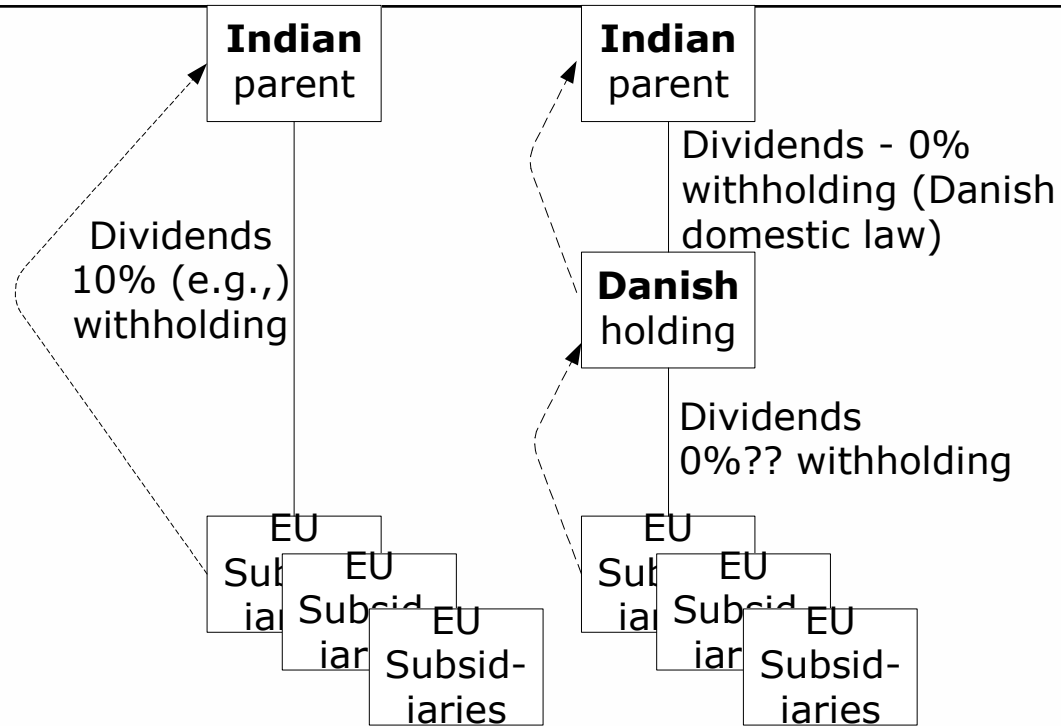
**Indian** parent

Dividends 10% (e.g.,) withholding

EU Sub iar

EU Subsid iar

EU Subsidiaries

**Indian** parent

Dividends - 0% withholding (Danish domestic law)

**Danish** holding

Dividends 0%?? withholding

EU Sub iar

EU Subsid iar

EU Subsidiaries